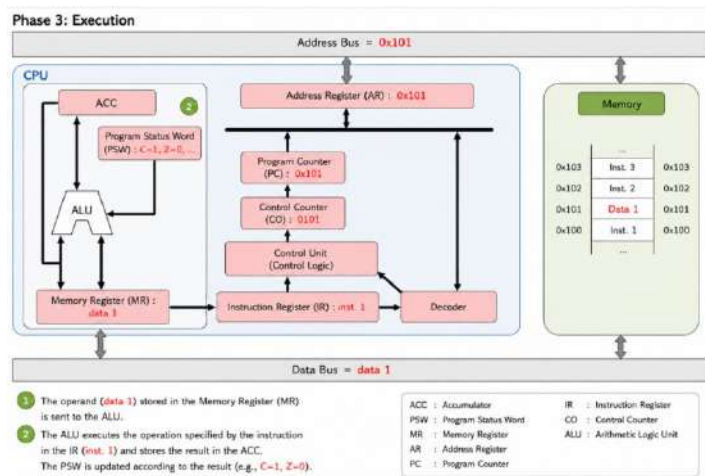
Phase 3: Execution

Address Bus = 0x101

CPU

ACC

2

Program Status Word (PSW) : C=1, Z=0, ...

ALU

Memory Register (MR) : data 1

Address Register (AR) : 0x101

Program Counter (PC) : 0x101

Control Counter (CO) : 0101

Control Unit (Control Logic)

Instruction Register (IR) : inst. 1

Decoder

Memory

...

| 0x103 | Inst. 3 | 0x103 |
|---|---|---|
| 0x102 | Inst. 2 | 0x102 |
| 0x101 | Data 1 | 0x101 |
| 0x100 | Inst. 1 | 0x100 |

...

Data Bus = data 1

1 The operand (data 1) stored in the Memory Register (MR) is sent to the ALU.

2 The ALU executes the operation specified by the instruction in the IR (inst. 1) and stores the result in the ACC. The PSW is updated according to the result (e.g., C=1, Z=0).

ACC : Accumulator
PSW : Program Status Word
MR : Memory Register
AR : Address Register
PC : Program Counter
IR : Instruction Register
CO : Control Counter
ALU : Arithmetic Logic Unit